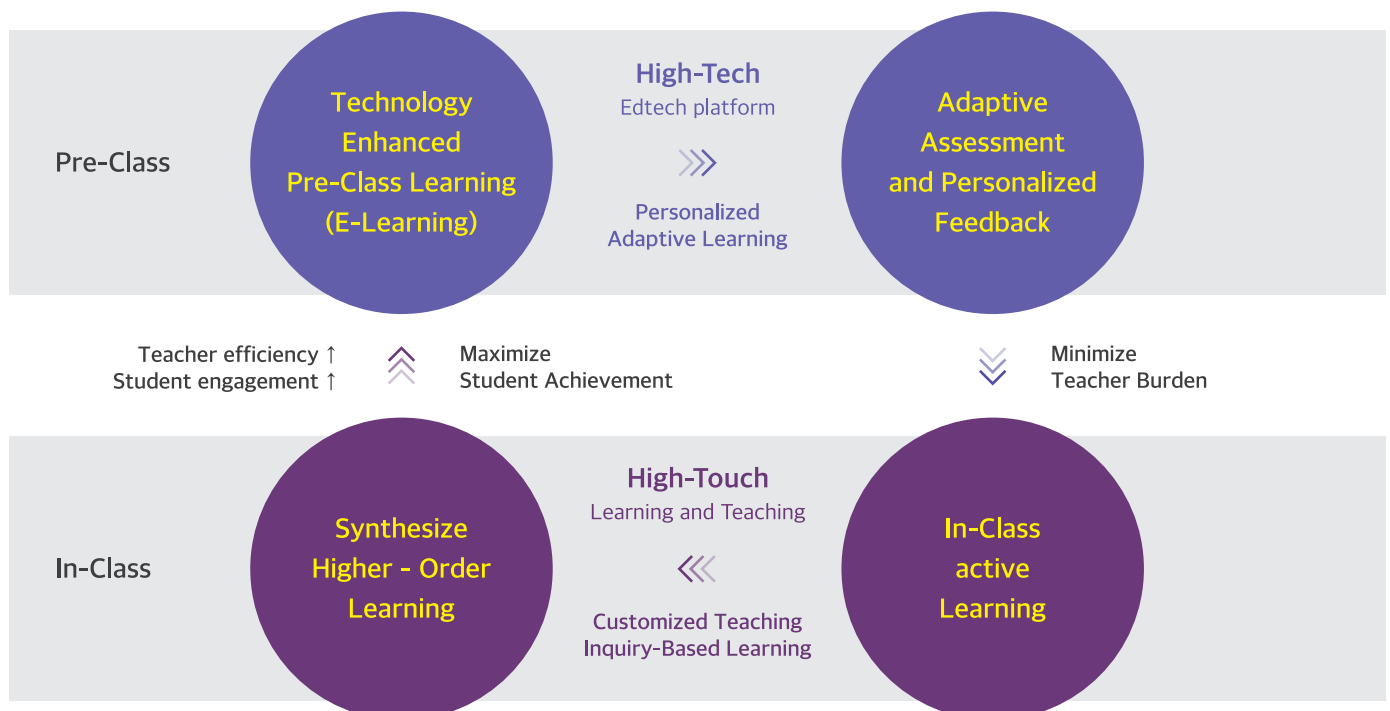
Pre-Class

Technology Enhanced Pre-Class Learning (E-Learning)

High-Tech
Edtech platform

Personalized
Adaptive Learning

Adaptive Assessment and Personalized Feedback

Teacher efficiency ↑
Student engagement ↑

Maximize
Student Achievement

Minimize
Teacher Burden

In-Class

Synthesize Higher - Order Learning

High-Touch
Learning and Teaching

Customized Teaching
Inquiry-Based Learning

In-Class active Learning